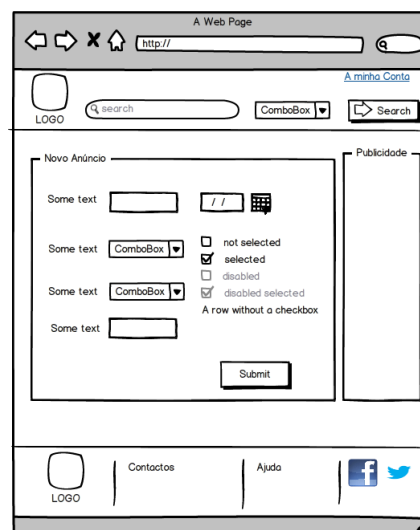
A Web Page

http://

A minha Conta

LOGO

search

ComboBox

Search

Novo Anúncio

Some text

/ /

Some text

ComboBox

not selected

selected

disabled

Some text

ComboBox

disabled selected

A row without a checkbox

Some text

Submit

Publicidade

LOGO

Contactos

Ajuda